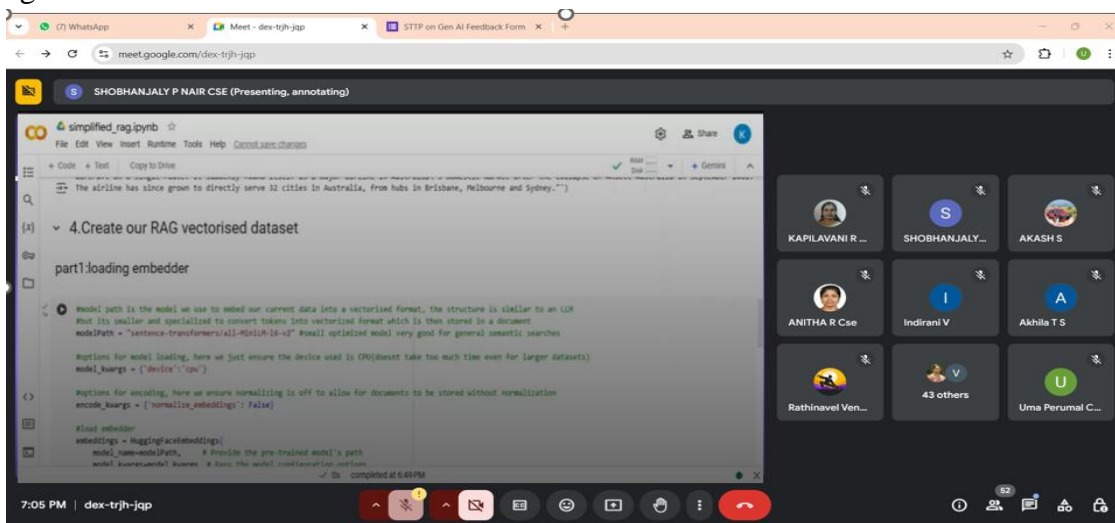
(7) WhatsApp
Meet - dex-trjh-jqp
STTP on Gen AI Feedback Form
meet.google.com/dex-trjh-jqp

SHOBHANJALY P NAIR CSE (Presenting, annotating)

simplified_rag.ipynb
File Edit View Insert Runtime Tools Help Cannot save changes
Share
+ Code + Text Copy to Drive
Gemini

The airline has since grown to directly serve 32 cities in Australia, from hubs in Brisbane, Melbourne and Sydney.")

4.Create our RAG vectorised dataset

part1:loading embedder

#model path is the model we use to embed our current data into a vectorised format, the structure is similar to an LLM
#but its smaller and specialized to convert tokens into vectorized format which is then stored in a document
modelPath = "sentence-transformers/all-MiniLM-l6-v2" #small optimized model very good for general semantic searches

#options for model loading, here we just ensure the device used is CPU(doesnt take too much time even for larger datasets)
model_kwargs = {'device':'cpu'}

#options for encoding, here we ensure normalizing is off to allow for documents to be stored without normalization
encode_kwargs = {'normalize_embeddings': False}

#load embedder
embeddings = HuggingFaceEmbeddings(
    model_name=modelPath,     # Provide the pre-trained model's path
    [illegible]

✓ 0s completed at 6:49 PM

KAPILAVANI R ...
S
SHOBHANJALY...
AKASH S
ANITHA R Cse
I
Indirani V
A
Akhila T S
Rathinavel Ven...
V
43 others
U
Uma Perumal C...

7:05 PM | dex-trjh-jqp
52